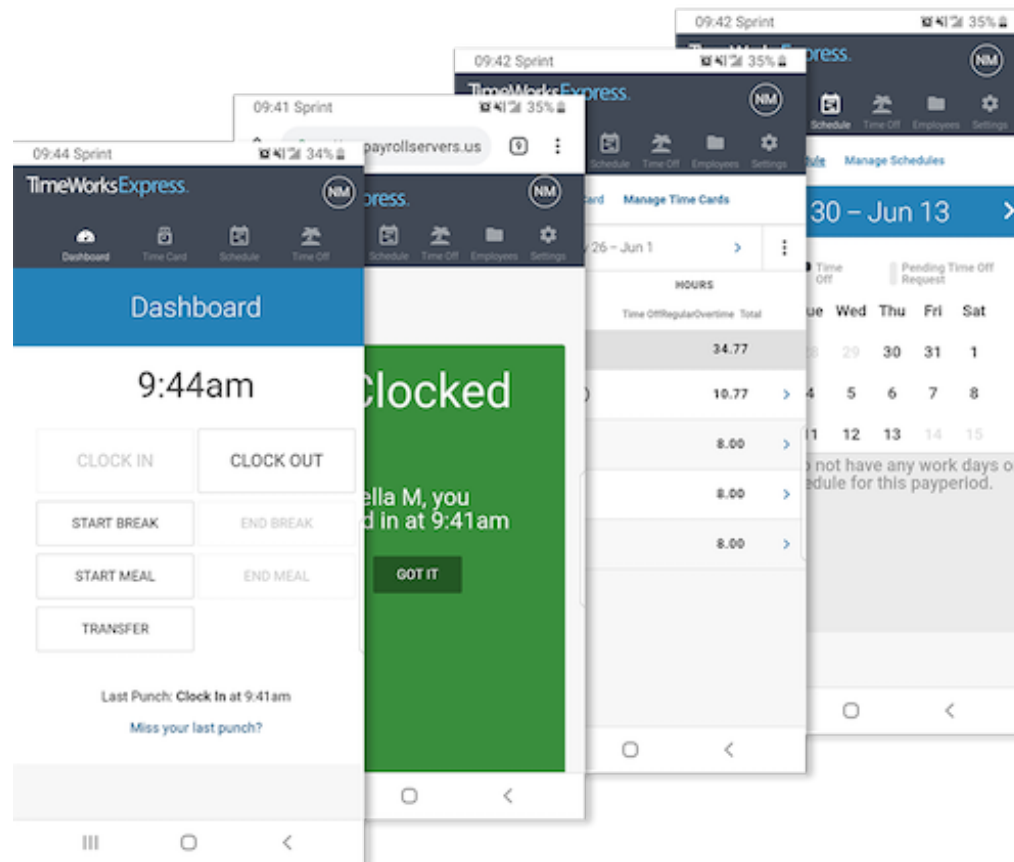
09:42 Sprint 35%
TimeWorksExpress.
NM
Schedule Time Off Employees Settings
ule Manage Schedules
30 – Jun 13
Time Off
Pending Time Off Request
ue Wed Thu Fri Sat
28 29 30 31 1
4 5 6 7 8
11 12 13 14 15
o not have any work days o edule for this payperiod.

09:42 Sprint 35%
TimeWorksExpress.
NM
Schedule Time Off Employees Settings
ard Manage Time Cards
/26 – Jun 1
HOURS
Time Off Regular Overtime Total
34.77
10.77
8.00
8.00
8.00

09:41 Sprint 35%
payrollservers.us
9
press.
NM
Schedule Time Off Employees Settings
Clocked
ella M, you d in at 9:41am
GOT IT

09:44 Sprint 34%
TimeWorksExpress.
NM
Dashboard Time Card Schedule Time Off
Dashboard
9:44am
CLOCK IN
CLOCK OUT
START BREAK
END BREAK
START MEAL
END MEAL
TRANSFER
Last Punch: **Clock In** at 9:41am
Miss your last punch?